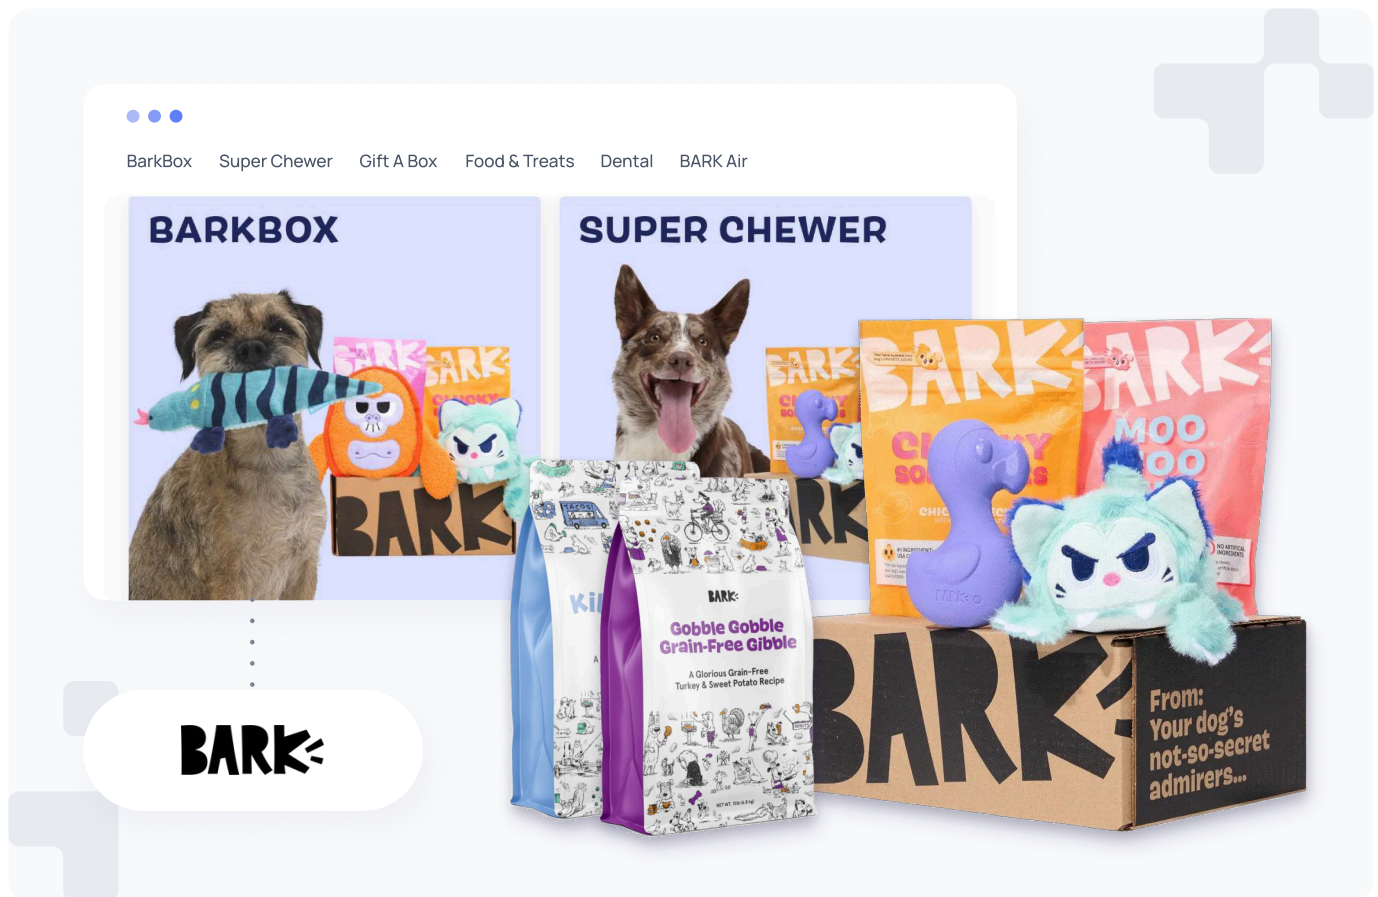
BarkBox Super Chewer Gift A Box Food & Treats Dental BARK Air

BARKBOX

BARK

BARK

BARK

SUPER CHEWER

BARK

BARK

BARK

MOO

BARK

Gobble Gobble Grain-Free Gibble

A Glorious Grain-Free Turkey & Sweet Potato Recipe

BARK

From: Your dog's not-so-secret admirers...

BARK